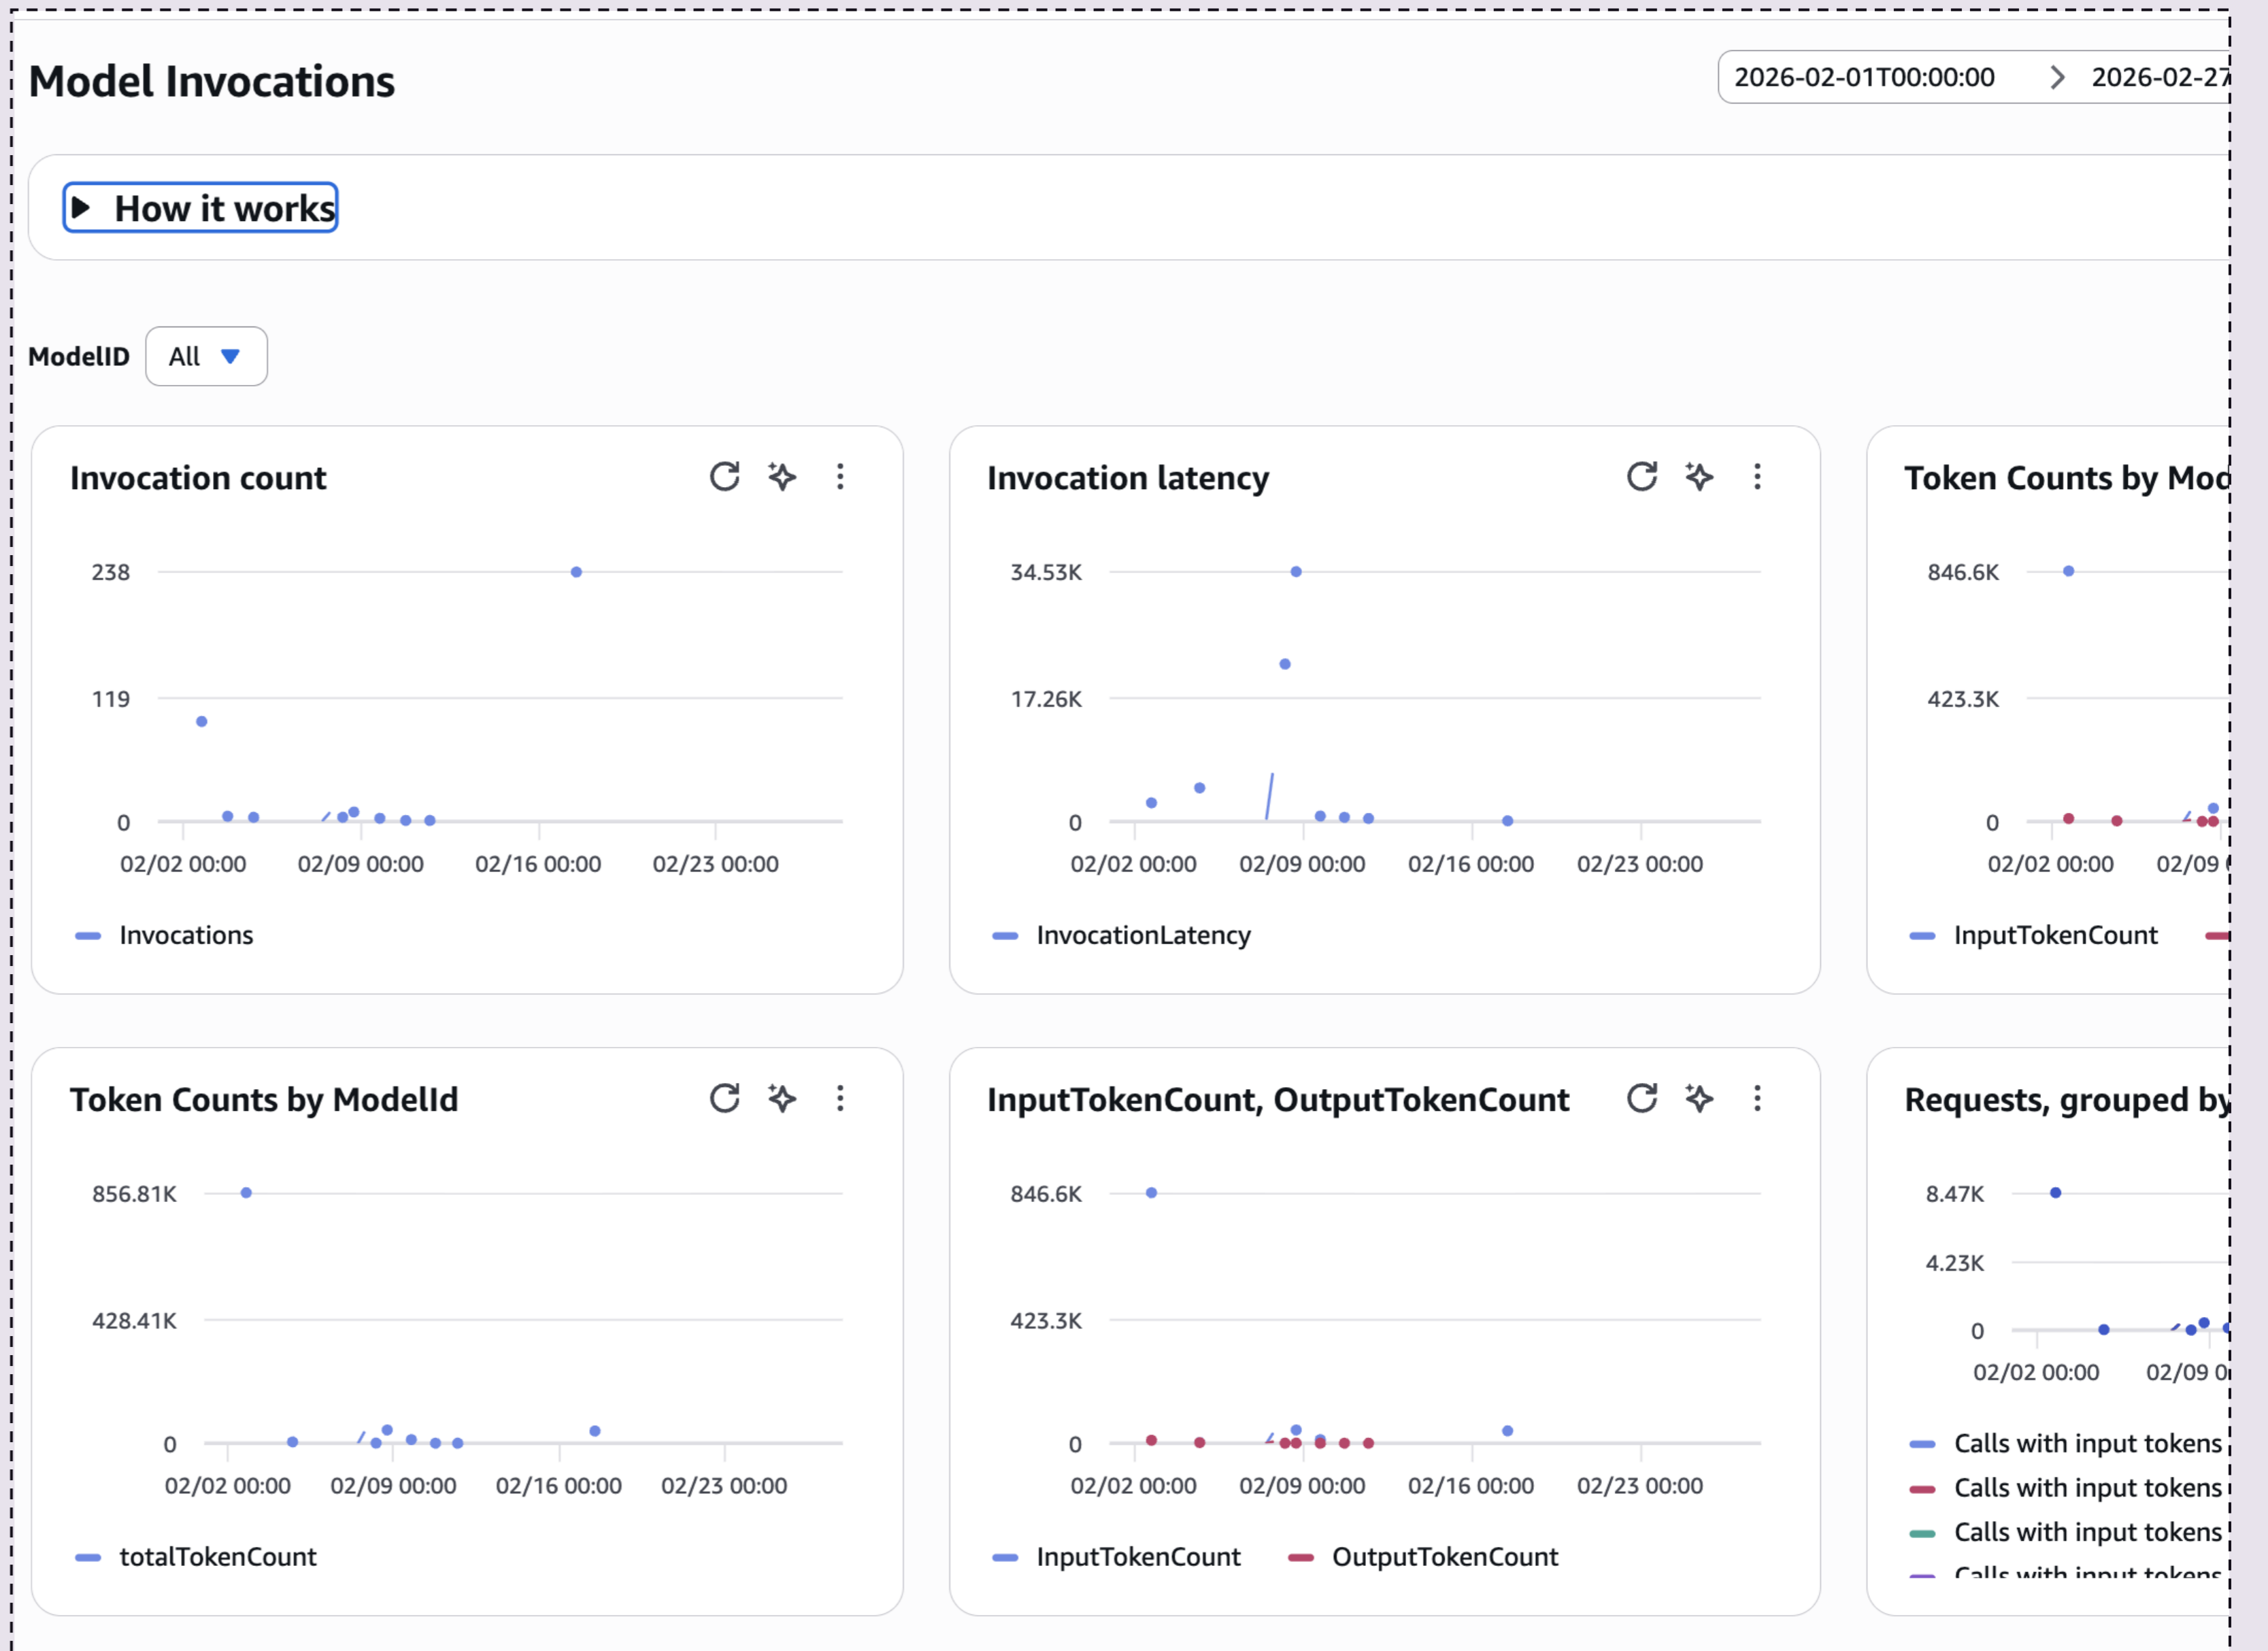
Model Invocations

2026-02-01T00:00:00 > 2026-02-27

How it works

ModelID All

Invocation count

238
119
0
02/02 00:00 02/09 00:00 02/16 00:00 02/23 00:00

Invocations

Invocation latency

34.53K
17.26K
0
02/02 00:00 02/09 00:00 02/16 00:00 02/23 00:00

InvocationLatency

Token Counts by Mod

846.6K
423.3K
0
02/02 00:00 02/09

InputTokenCount

Token Counts by ModelId

856.81K
428.41K
0
02/02 00:00 02/09 00:00 02/16 00:00 02/23 00:00

totalTokenCount

InputTokenCount, OutputTokenCount

846.6K
423.3K
0
02/02 00:00 02/09 00:00 02/16 00:00 02/23 00:00

InputTokenCount OutputTokenCount

Requests, grouped by

8.47K
4.23K
0
02/02 00:00 02/09 0

Calls with input tokens
Calls with input tokens
Calls with input tokens
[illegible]